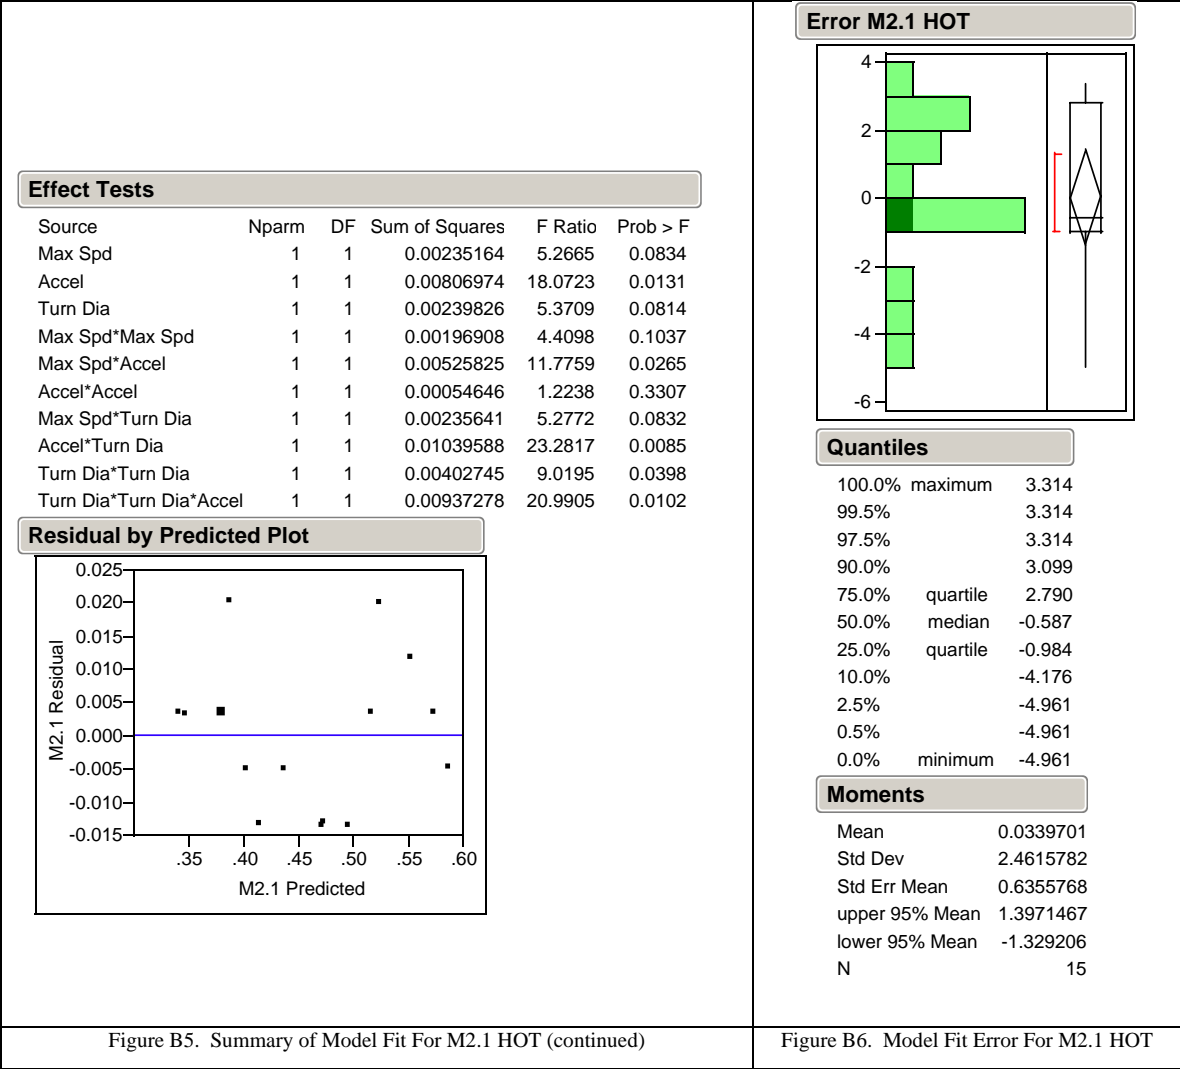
Effect Tests

| Source | Nparm | DF | Sum of Squares | F Ratio | Prob > F |
|---|---|---|---|---|---|
| Max Spd | 1 | 1 | 0.00235164 | 5.2665 | 0.0834 |
| Accel | 1 | 1 | 0.00806974 | 18.0723 | 0.0131 |
| Turn Dia | 1 | 1 | 0.00239826 | 5.3709 | 0.0814 |
| Max Spd*Max Spd | 1 | 1 | 0.00196908 | 4.4098 | 0.1037 |
| Max Spd*Accel | 1 | 1 | 0.00525825 | 11.7759 | 0.0265 |
| Accel*Accel | 1 | 1 | 0.00054646 | 1.2238 | 0.3307 |
| Max Spd*Turn Dia | 1 | 1 | 0.00235641 | 5.2772 | 0.0832 |
| Accel*Turn Dia | 1 | 1 | 0.01039588 | 23.2817 | 0.0085 |
| Turn Dia*Turn Dia | 1 | 1 | 0.00402745 | 9.0195 | 0.0398 |
| Turn Dia*Turn Dia*Accel | 1 | 1 | 0.00937278 | 20.9905 | 0.0102 |

Residual by Predicted Plot

0.025
0.020
0.015
0.010
0.005
0.000
-0.005
-0.010
-0.015
M2.1 Residual
.35 .40 .45 .50 .55 .60
M2.1 Predicted

Figure B5. Summary of Model Fit For M2.1 HOT (continued)

Error M2.1 HOT

4
2
0
-2
-4
-6

Quantiles

| | | |
|---|---|---|
| 100.0% | maximum | 3.314 |
| 99.5% | | 3.314 |
| 97.5% | | 3.314 |
| 90.0% | | 3.099 |
| 75.0% | quartile | 2.790 |
| 50.0% | median | -0.587 |
| 25.0% | quartile | -0.984 |
| 10.0% | | -4.176 |
| 2.5% | | -4.961 |
| 0.5% | | -4.961 |
| 0.0% | minimum | -4.961 |

Moments

| | |
|---|---|
| Mean | 0.0339701 |
| Std Dev | 2.4615782 |
| Std Err Mean | 0.6355768 |
| upper 95% Mean | 1.3971467 |
| lower 95% Mean | -1.329206 |
| N | 15 |

Figure B6. Model Fit Error For M2.1 HOT